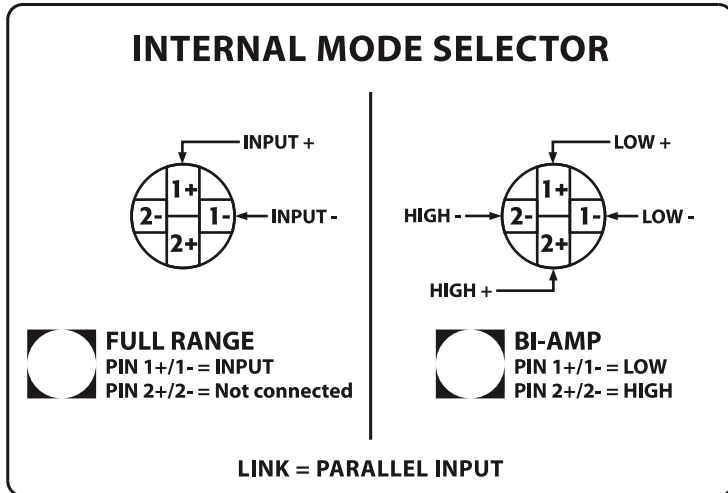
INTERNAL MODE SELECTOR

INPUT +

1+

2-

1-

INPUT -

2+

FULL RANGE
PIN 1+/1- = INPUT
PIN 2+/2- = Not connected

LOW +

HIGH -

1+

2-

1-

LOW -

2+

HIGH +

BI-AMP
PIN 1+/1- = LOW
PIN 2+/2- = HIGH

LINK = PARALLEL INPUT